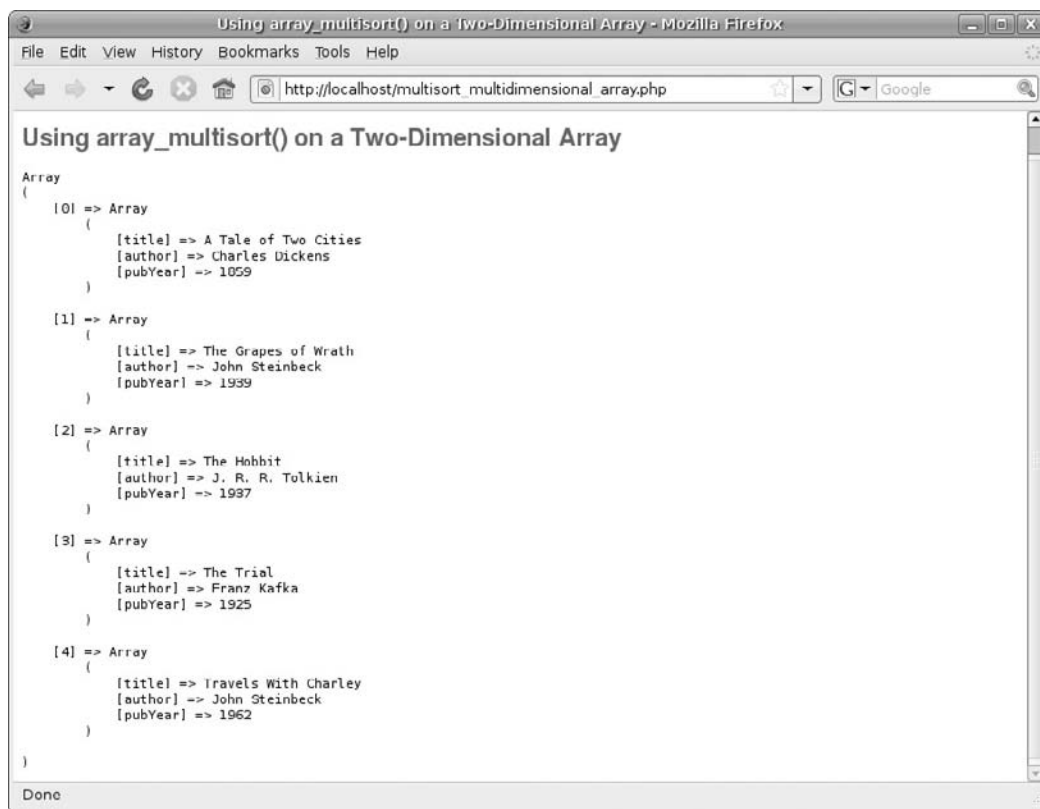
Using array_multisort() on a Two-Dimensional Array - Mozilla Firefox

File Edit View History Bookmarks Tools Help

http://localhost/multisort_multidimensional_array.php

Google

Using array_multisort() on a Two-Dimensional Array

Array
(
[0] => Array
(
[title] => A Tale of Two Cities
[author] => Charles Dickens
[pubYear] => 1859
)

[1] => Array
(
[title] => The Grapes of Wrath
[author] => John Steinbeck
[pubYear] => 1939
)

[2] => Array
(
[title] => The Hobbit
[author] => J. R. R. Tolkien
[pubYear] => 1937
)

[3] => Array
(
[title] => The Trial
[author] => Franz Kafka
[pubYear] => 1925
)

[4] => Array
(
[title] => Travels With Charley
[author] => John Steinbeck
[pubYear] => 1962
)

)

Done